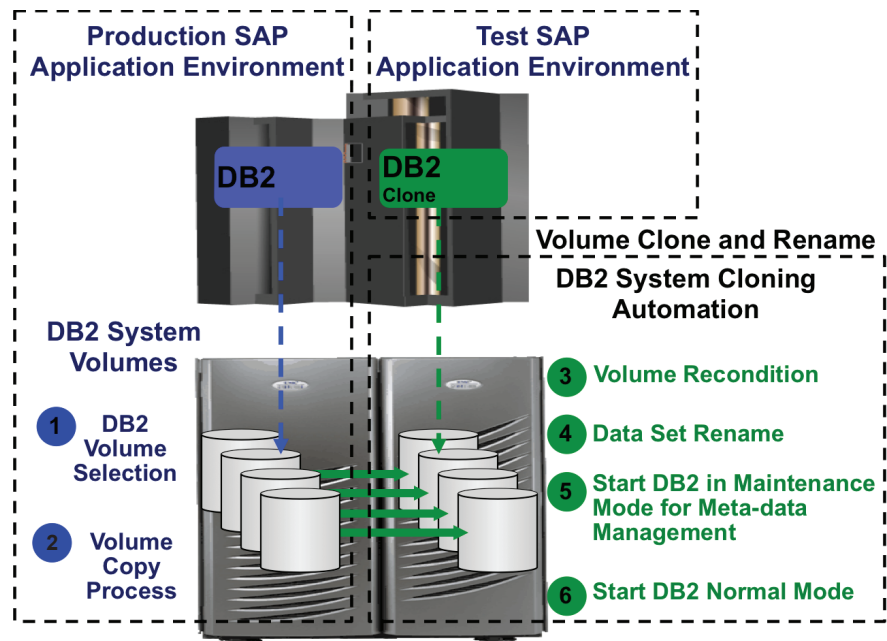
Production SAP Application Environment

Test SAP Application Environment

DB2

DB2 Clone

Volume Clone and Rename

DB2 System Cloning Automation

DB2 System Volumes

1 DB2 Volume Selection

2 Volume Copy Process

3 Volume Recondition

4 Data Set Rename

5 Start DB2 in Maintenance Mode for Meta-data Management

6 Start DB2 Normal Mode